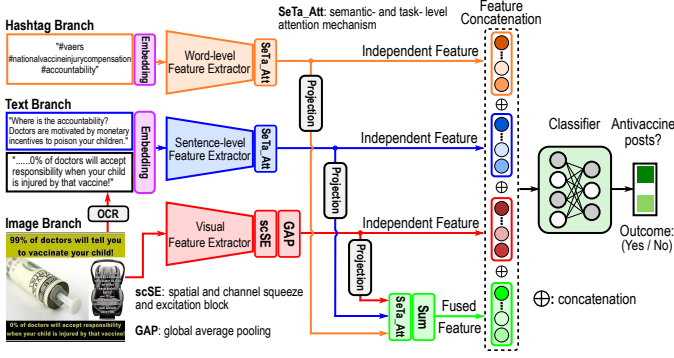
Hashtag Branch

"#vaers #nationalvaccineinjurycompensation #accountability"

Embedding

Word-level Feature Extractor

SeTa_Att

SeTa_Att: semantic- and task- level attention mechanism

Feature Concatenation

Independent Feature

Projection

Text Branch

"Where is the accountability? Doctors are motivated by monetary incentives to poison your children."

"......0% of doctors will accept responsibility when your child is injured by that vaccine!"

Embedding

Sentence-level Feature Extractor

SeTa_Att

Independent Feature

Projection

Classifier

Antivaccine posts?

Image Branch

OCR

99% of doctors will tell you to vaccinate your child!

0% of doctors will accept responsibility when your child is injured by that vaccine

Visual Feature Extractor

scSE

GAP

Independent Feature

Projection

Outcome: (Yes / No)

scSE: spatial and channel squeeze and excitation block

GAP: global average pooling

SeTa_Att

Sum

Fused Feature

$\oplus$: concatenation